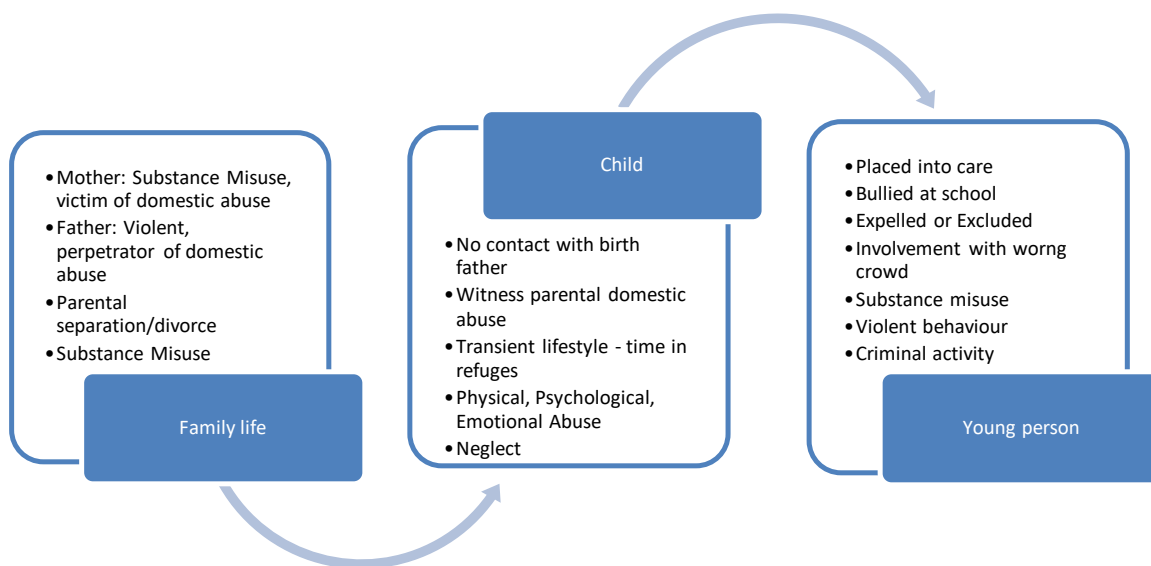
• Mother: Substance Misuse, victim of domestic abuse
• Father: Violent, perpetrator of domestic abuse
• Parental separation/divorce
• Substance Misuse

Family life

Child

• No contact with birth father
• Witness parental domestic abuse
• Transient lifestyle - time in refuges
• Physical, Psychological, Emotional Abuse
• Neglect

• Placed into care
• Bullied at school
• Expelled or Excluded
• Involvement with worng crowd
• Substance misuse
• Violent behaviour
• Criminal activity

Young person